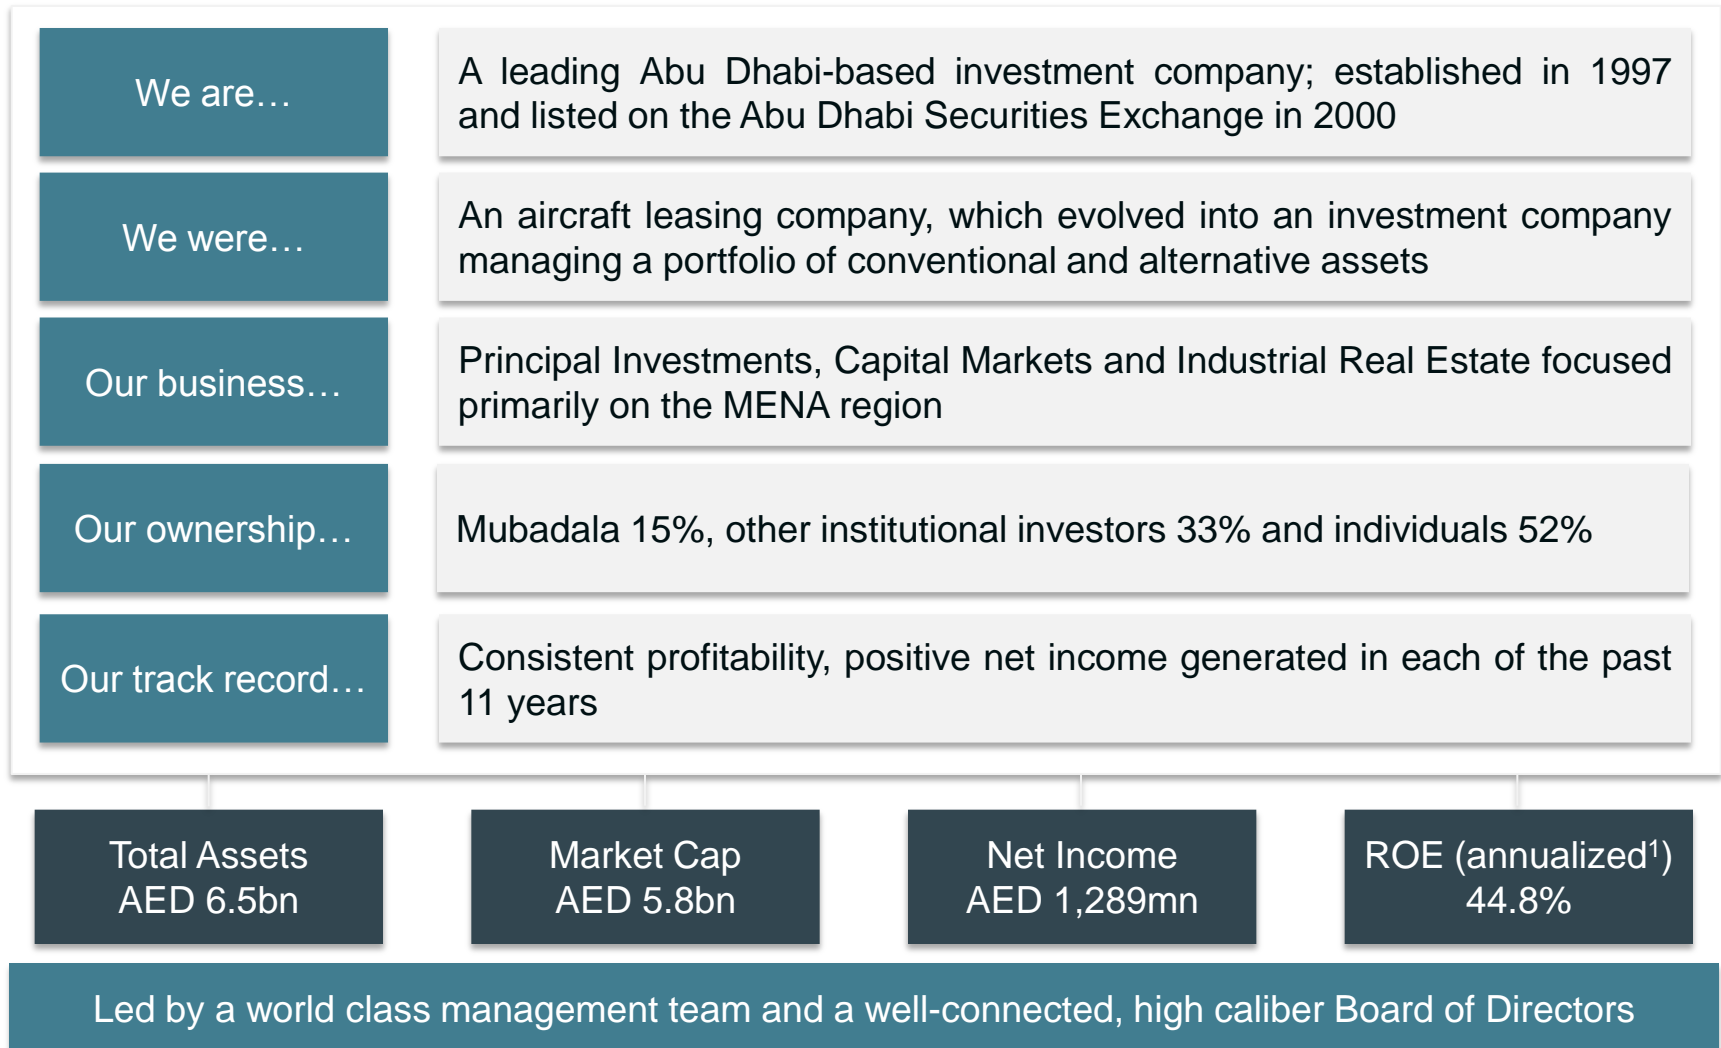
We are…

A leading Abu Dhabi-based investment company; established in 1997 and listed on the Abu Dhabi Securities Exchange in 2000

We were…

An aircraft leasing company, which evolved into an investment company managing a portfolio of conventional and alternative assets

Our business…

Principal Investments, Capital Markets and Industrial Real Estate focused primarily on the MENA region

Our ownership…

Mubadala 15%, other institutional investors 33% and individuals 52%

Our track record…

Consistent profitability, positive net income generated in each of the past 11 years

Total Assets
AED 6.5bn

Market Cap
AED 5.8bn

Net Income
AED 1,289mn

ROE (annualized$^1$)
44.8%

Led by a world class management team and a well-connected, high caliber Board of Directors